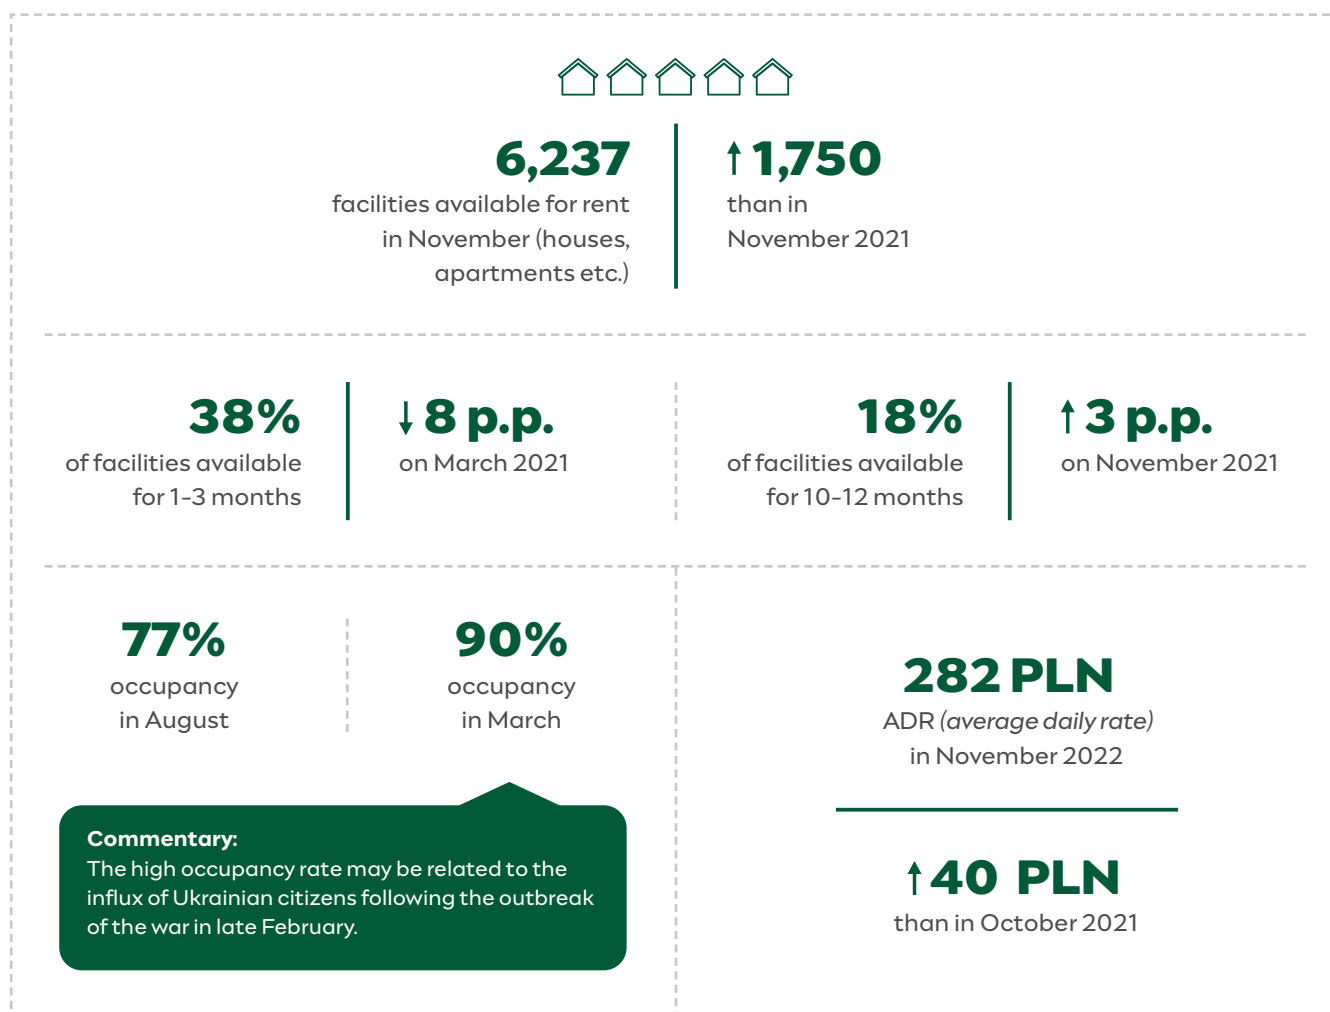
6,237
facilities available for rent in November (houses, apartments etc.)

↑ 1,750
than in November 2021

38%
of facilities available for 1-3 months

↓ 8 p.p.
on March 2021

18%
of facilities available for 10-12 months

↑ 3 p.p.
on November 2021

77%
occupancy in August

90%
occupancy in March

Commentary:
The high occupancy rate may be related to the influx of Ukrainian citizens following the outbreak of the war in late February.

282 PLN
ADR (average daily rate) in November 2022

↑ 40 PLN
than in October 2021